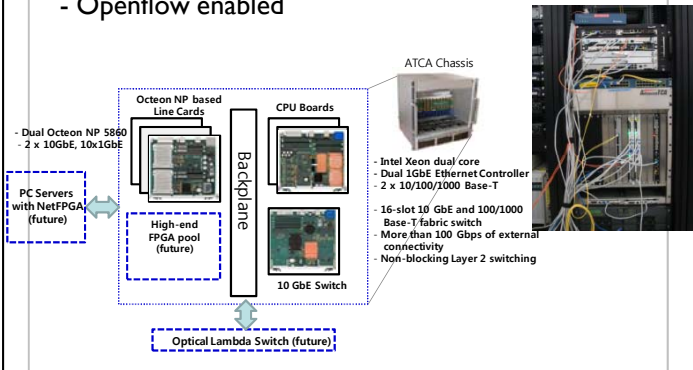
- Openflow enabled

ATCA Chassis

Octeon NP based Line Cards

CPU Boards

- Dual Octeon NP 5860
- 2 x 10GbE, 10x1GbE

Backplane

PC Servers with NetFPGA (future)

High-end FPGA pool (future)

- Intel Xeon dual core
- Dual 1GbE Ethernet Controller
- 2 x 10/100/1000 Base-T

- 16-slot 10 GbE and 100/1000 Base-T fabric switch
- More than 100 Gbps of external connectivity
- Non-blocking Layer 2 switching

10 GbE Switch

Optical Lambda Switch (future)